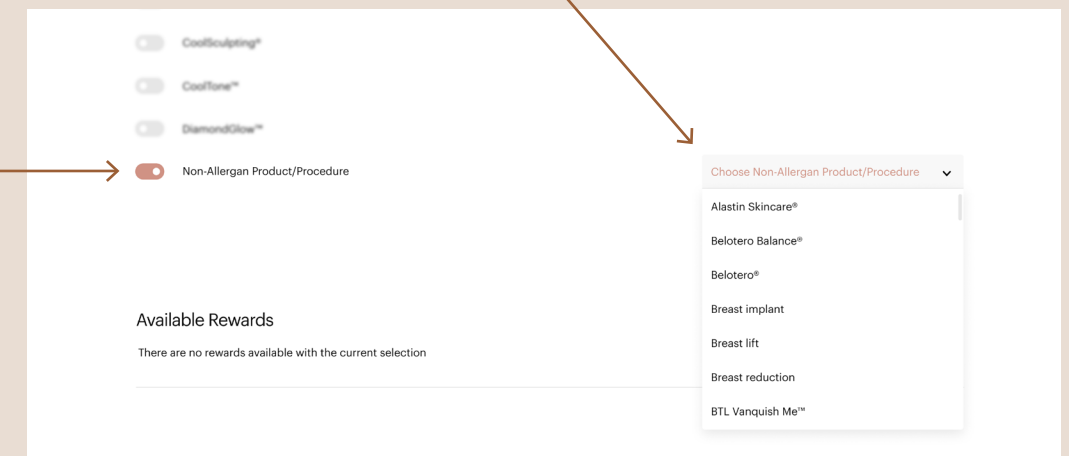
CoolSculpting®

CoolTone™

DiamondGlow™

Non-Allergan Product/Procedure

Choose Non-Allergan Product/Procedure

Alastin Skincare®

Belotero Balance®

Belotero®

Breast implant

Breast lift

Breast reduction

BTL Vanquish Me™

Available Rewards

There are no rewards available with the current selection